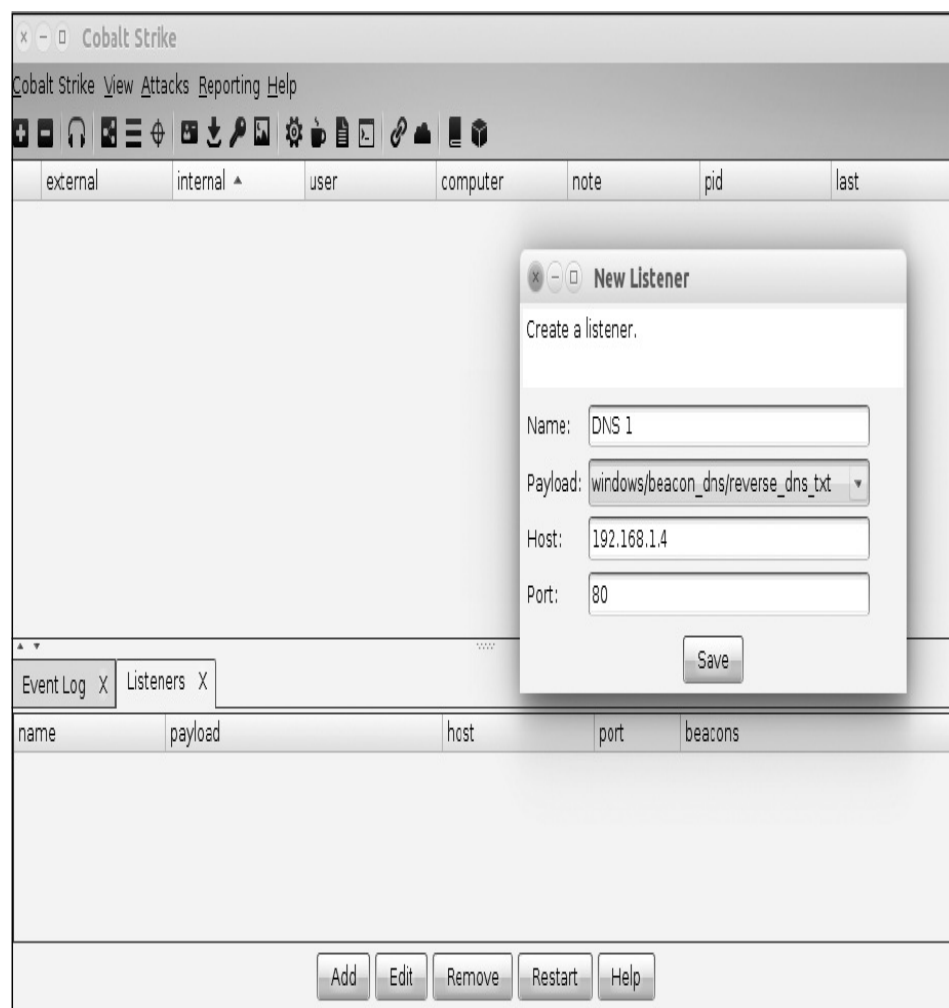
Cobalt Strike

Cobalt Strike View Attacks Reporting Help

| external | internal ▲ | user | computer | note | pid | last |
|---|---|---|---|---|---|---|

New Listener

Create a listener.

Name: DNS 1

Payload: windows/beacon_dns/reverse_dns_txt

Host: 192.168.1.4

Port: 80

Save

Event Log X Listeners X

| name | payload | host | port | beacons |
|---|---|---|---|---|

Add Edit Remove Restart Help